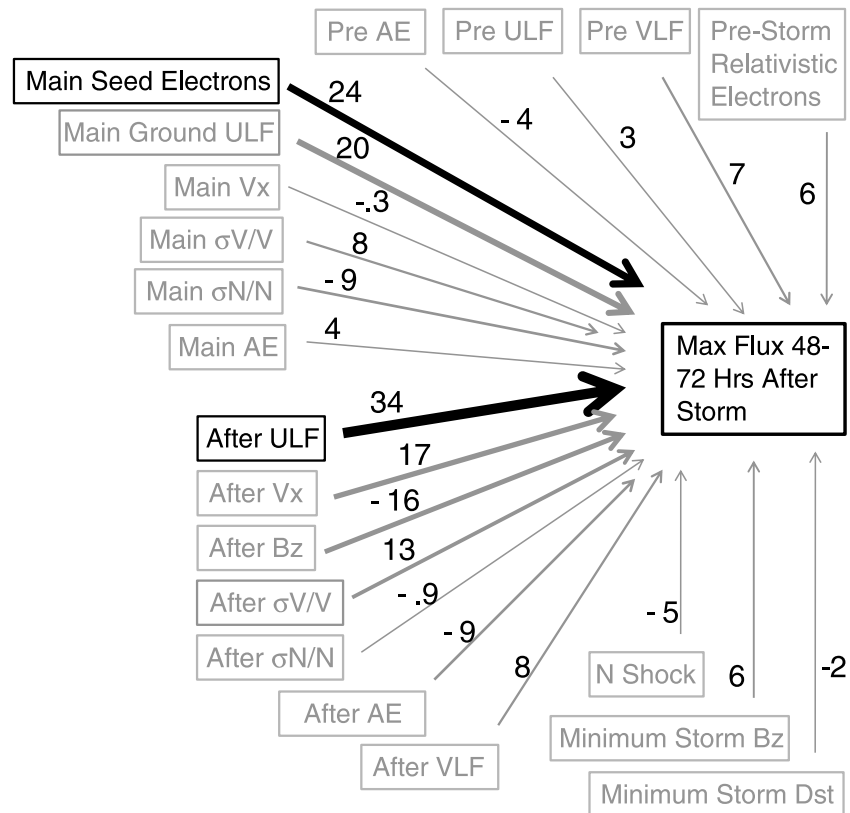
Pre AE

Pre ULF

Pre VLF

Pre-Storm Relativistic Electrons

Main Seed Electrons

24

- 4

3

Main Ground ULF

20

7

Main Vx

-.3

6

Main σV/V

8

Main σN/N

- 9

Max Flux 48-72 Hrs After Storm

Main AE

4

34

After ULF

17

After Vx

- 16

After Bz

13

After σV/V

- .9

After σN/N

- 9

- 5

8

After AE

N Shock

6

-2

After VLF

Minimum Storm Bz

Minimum Storm Dst